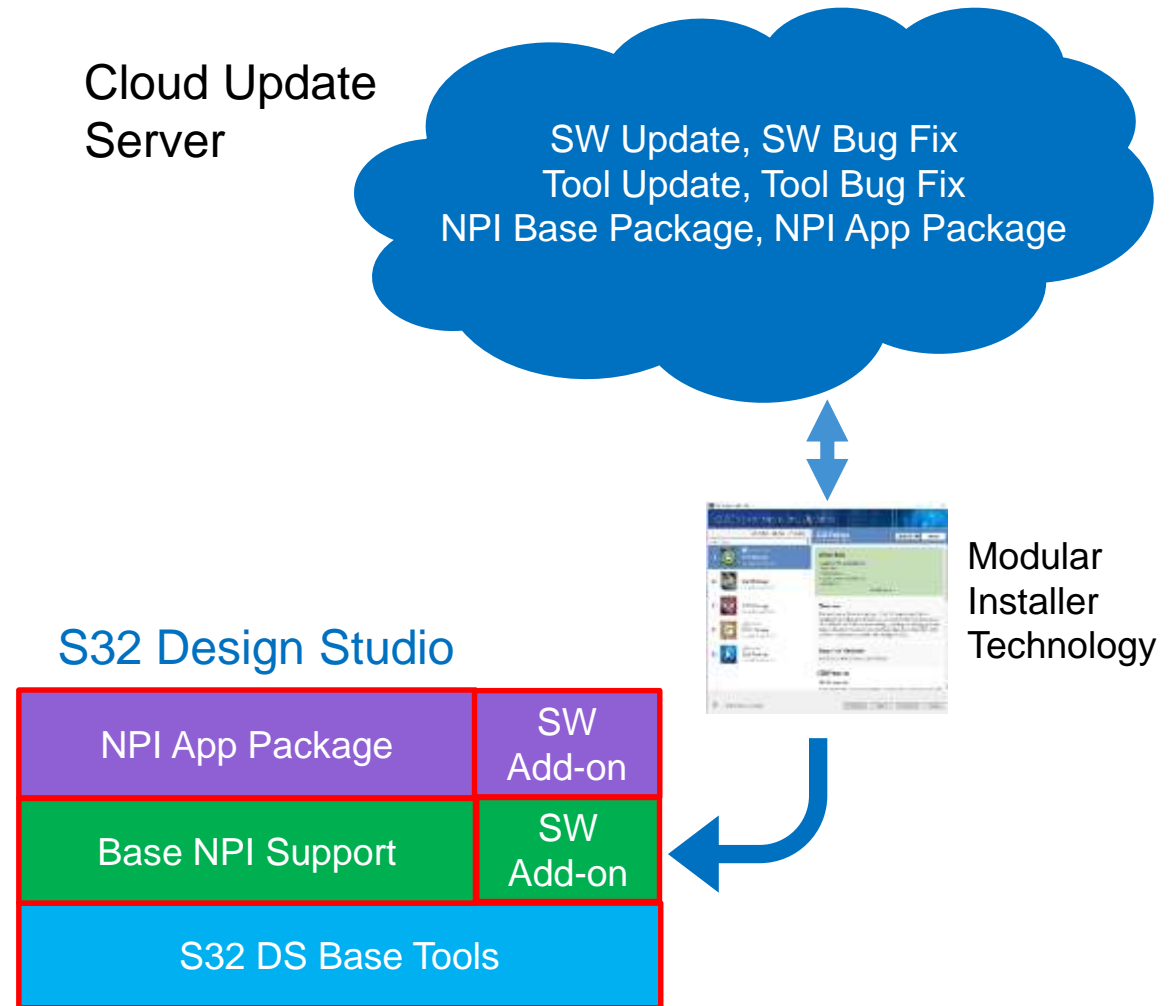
Cloud Update Server

SW Update, SW Bug Fix
Tool Update, Tool Bug Fix
NPI Base Package, NPI App Package

Modular Installer Technology

S32 Design Studio

| NPI App Package | SW Add-on |
|---|---|
| Base NPI Support | SW Add-on |
| S32 DS Base Tools | |